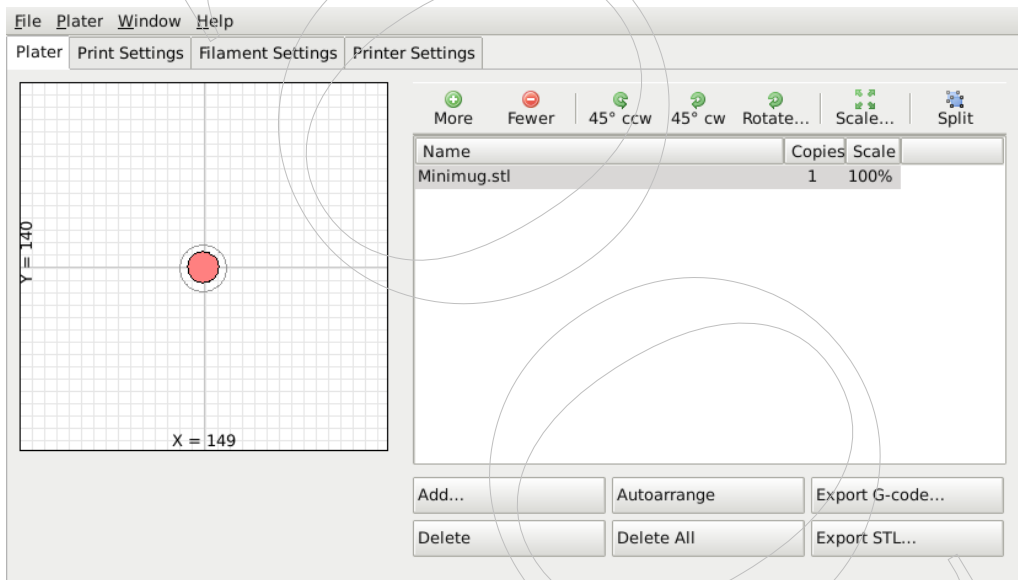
File Plater Window Help

Plater | Print Settings | Filament Settings | Printer Settings

Y = 140

X = 149

More Fewer 45° ccw 45° cw Rotate... Scale... Split

| Name | Copies | Scale |
|---|---|---|
| Minimug.stl | 1 | 100% |

Add... Autoarrange Export G-code...

Delete Delete All Export STL...